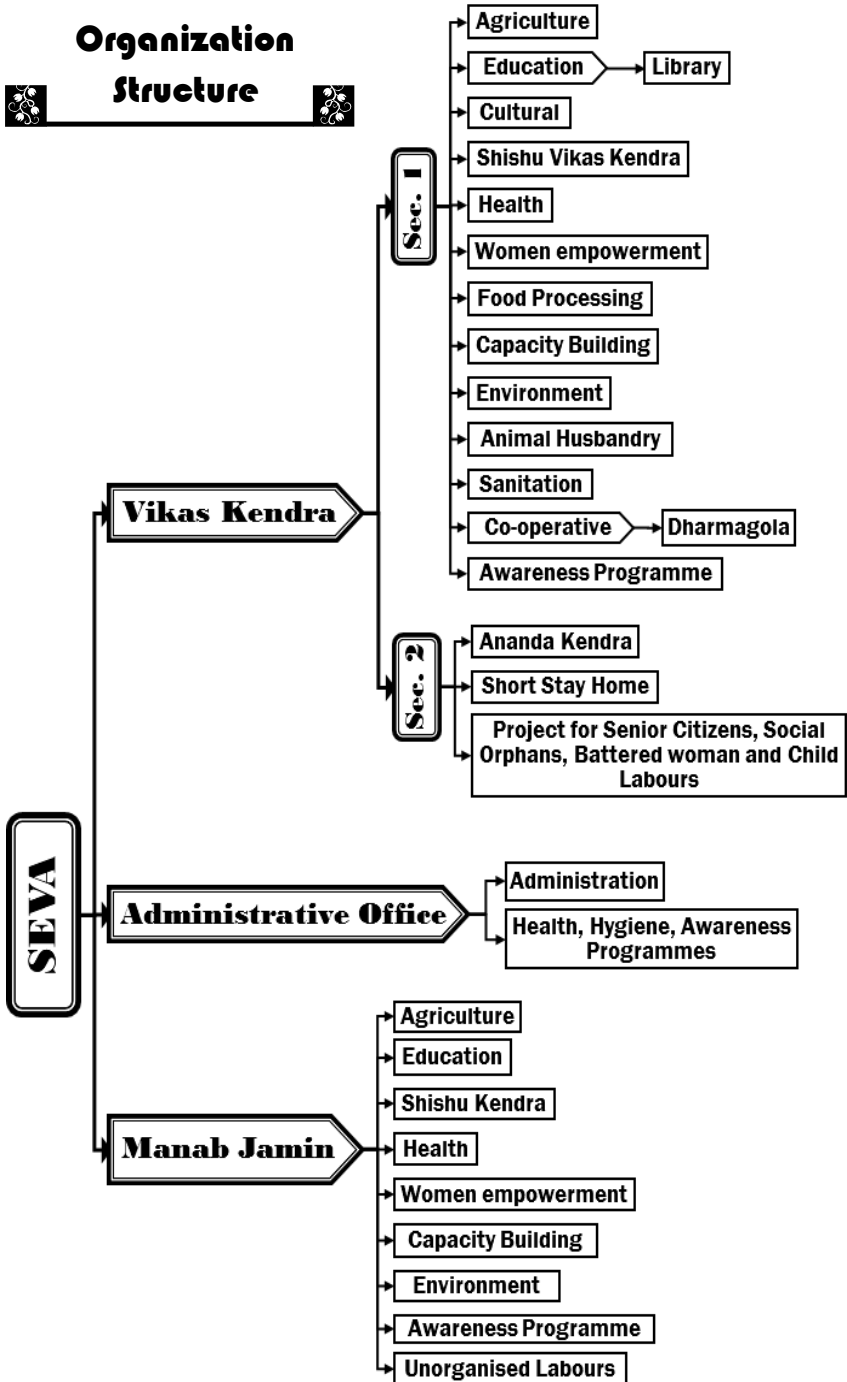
Organization Structure

SEVA

Vikas Kendra

Sec. 1

Agriculture

Education

Library

Cultural

Shishu Vikas Kendra

Health

Women empowerment

Food Processing

Capacity Building

Environment

Animal Husbandry

Sanitation

Co-operative

Dharmagola

Awareness Programme

Sec. 2

Ananda Kendra

Short Stay Home

Project for Senior Citizens, Social Orphans, Battered woman and Child Labours

Administrative Office

Administration

Health, Hygiene, Awareness Programmes

Manab Jamin

Agriculture

Education

Shishu Kendra

Health

Women empowerment

Capacity Building

Environment

Awareness Programme

Unorganised Labours